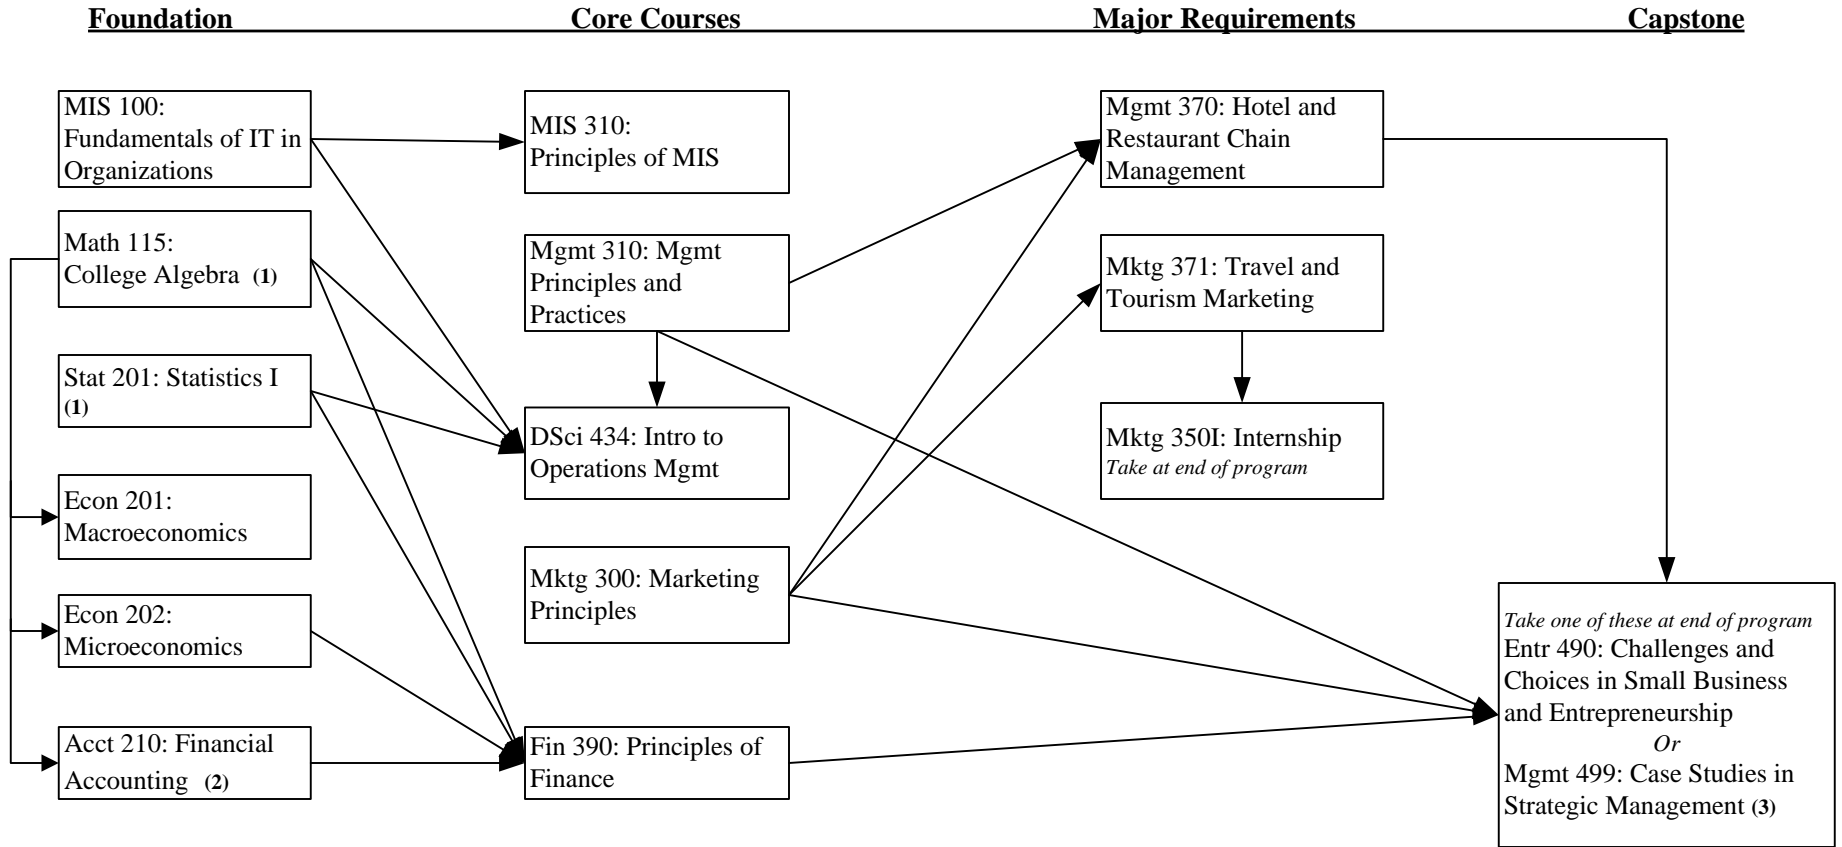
Foundation

Core Courses

Major Requirements

Capstone

MIS 100: Fundamentals of IT in Organizations

Math 115: College Algebra (1)

Stat 201: Statistics I (1)

Econ 201: Macroeconomics

Econ 202: Microeconomics

Acct 210: Financial Accounting (2)

MIS 310: Principles of MIS

Mgmt 310: Mgmt Principles and Practices

DSci 434: Intro to Operations Mgmt

Mktg 300: Marketing Principles

Fin 390: Principles of Finance

Mgmt 370: Hotel and Restaurant Chain Management

Mktg 371: Travel and Tourism Marketing

Mktg 350I: Internship
*Take at end of program*

*Take one of these at end of program*
Entr 490: Challenges and Choices in Small Business and Entrepreneurship
*Or*
Mgmt 499: Case Studies in Strategic Management (3)